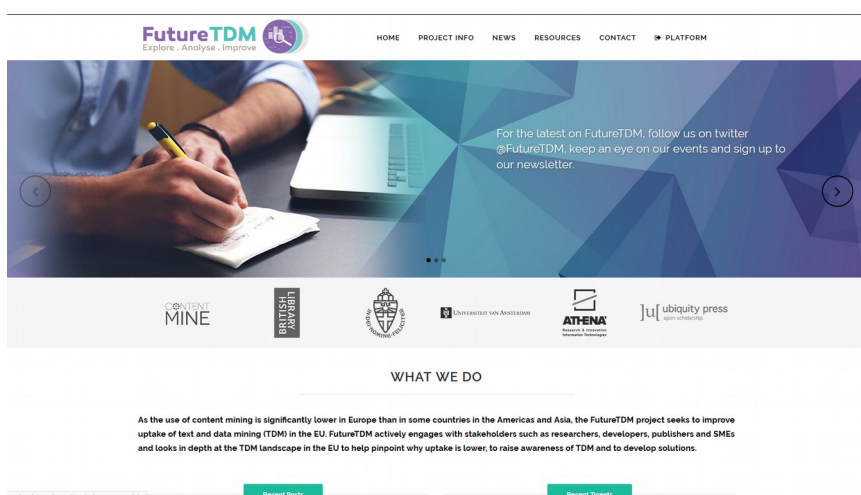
FutureTDM
Explore . Analyse . Improve

HOME PROJECT INFO NEWS RESOURCES CONTACT PLATFORM

For the latest on FutureTDM, follow us on twitter @FutureTDM, keep an eye on our events and sign up to our newsletter.

CONTENT MINE

BRITISH LIBRARY

IN DEO OMNIA FELICITER

UNIVERSITEIT VAN AMSTERDAM

ATHENA Research & Innovation Information Technologies

ubiquity press open scholarship

WHAT WE DO

As the use of content mining is significantly lower in Europe than in some countries in the Americas and Asia, the FutureTDM project seeks to improve uptake of text and data mining (TDM) in the EU. FutureTDM actively engages with stakeholders such as researchers, developers, publishers and SMEs and looks in depth at the TDM landscape in the EU to help pinpoint why uptake is lower, to raise awareness of TDM and to develop solutions.

Recent Posts

Recent Tweets